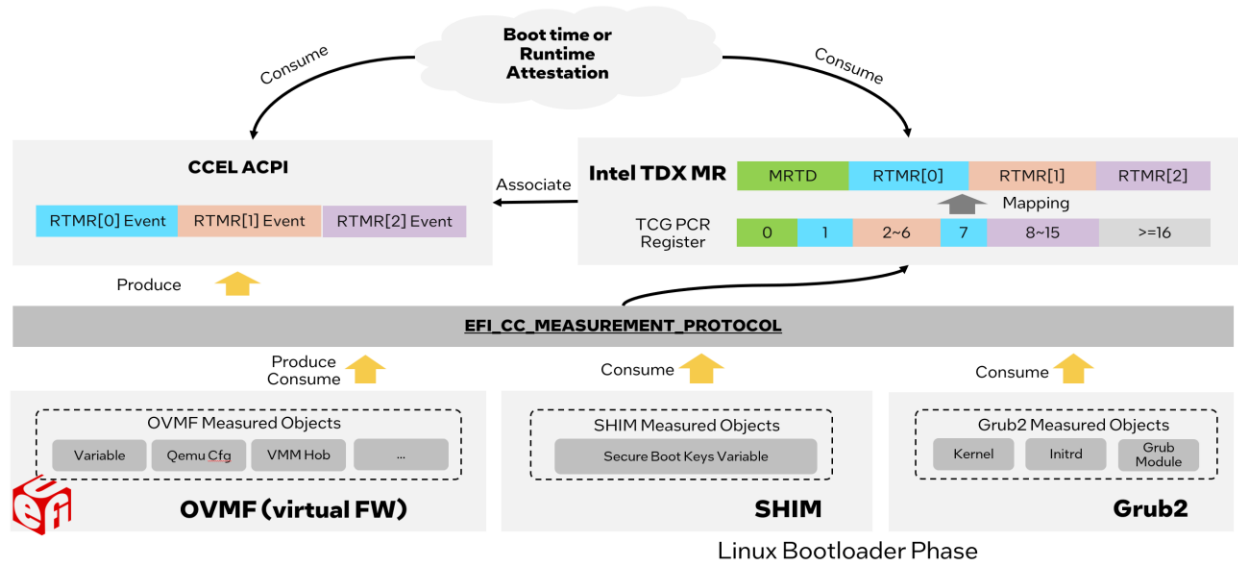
Boot time or Runtime Attestation

Consume

Consume

CCEL ACPI

| RTMR[0] Event | RTMR[1] Event | RTMR[2] Event |
|---|---|---|

Associate

Intel TDX MR

| MRTD | RTMR[0] | RTMR[1] | RTMR[2] |
|---|---|---|---|

Mapping

TCG PCR Register

| 0 | 1 | 2~6 | 7 | 8~15 | >=16 |
|---|---|---|---|---|---|

Produce

EFI_CC_MEASUREMENT_PROTOCOL

Produce Consume

Consume

Consume

OVMF Measured Objects

Variable

Qemu Cfg

VMM Hob

...

OVMF (virtual FW)

SHIM Measured Objects

Secure Boot Keys Variable

SHIM

Grub2 Measured Objects

Kernel

Initrd

Grub Module

Grub2

efi

Linux Bootloader Phase